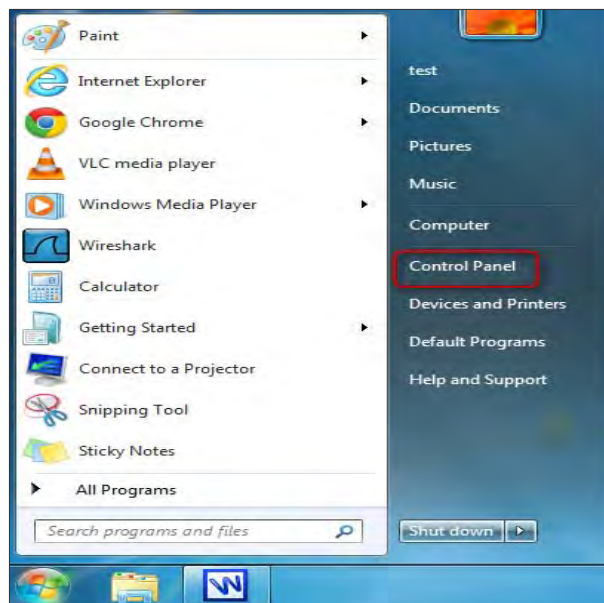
Paint
Internet Explorer
Google Chrome
VLC media player
Windows Media Player
Wireshark
Calculator
Getting Started
Connect to a Projector
Snipping Tool
Sticky Notes
All Programs
Search programs and files

test
Documents
Pictures
Music
Computer
Control Panel
Devices and Printers
Default Programs
Help and Support
Shut down